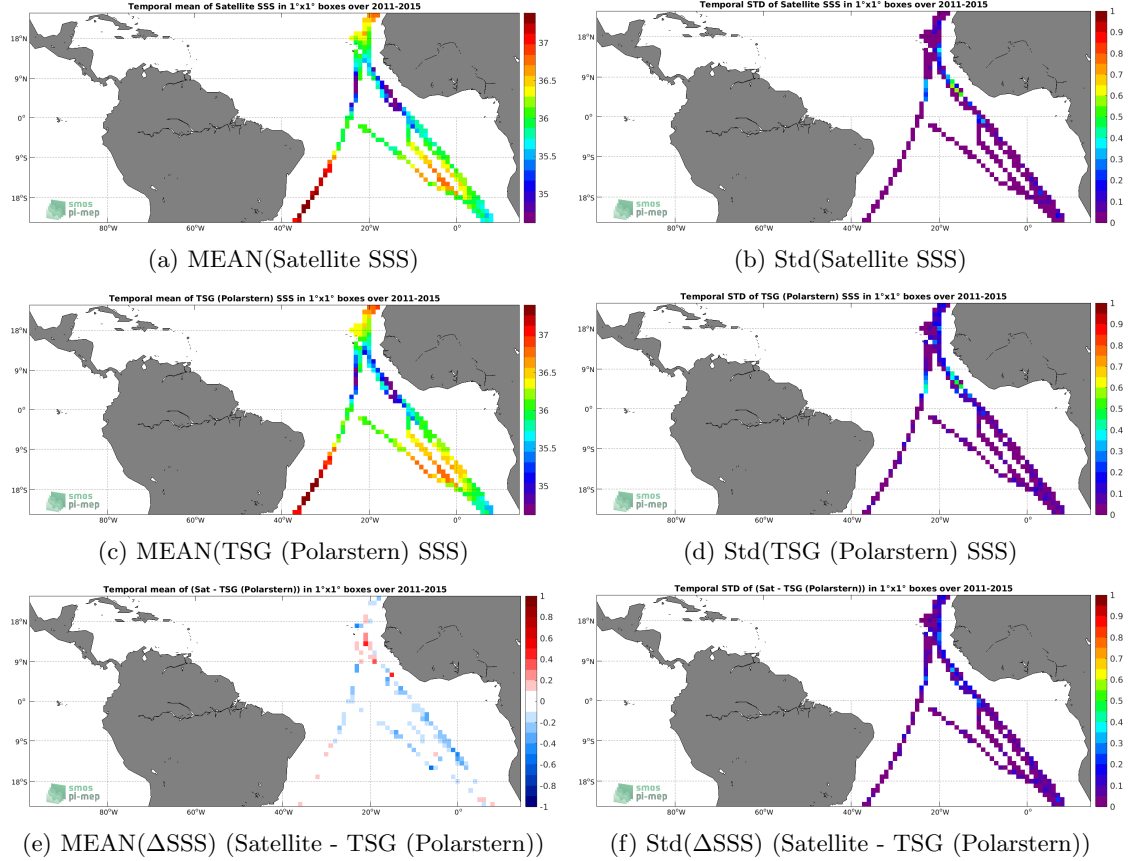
Temporal mean of Satellite SSS in 1°x1° boxes over 2011-2015

18°N
9°N
0°
9°S
18°S
80°W 60°W 40°W 20°W 0°
37
36.5
36
35.5
35
smos pi-mep

(a) MEAN(Satellite SSS)

Temporal STD of Satellite SSS in 1°x1° boxes over 2011-2015

18°N
9°N
0°
9°S
18°S
80°W 60°W 40°W 20°W 0°
1
0.9
0.8
0.7
0.6
0.5
0.4
0.3
0.2
0.1
0
smos pi-mep

(b) Std(Satellite SSS)

Temporal mean of TSG (Polarstern) SSS in 1°x1° boxes over 2011-2015

18°N
9°N
0°
9°S
18°S
80°W 60°W 40°W 20°W 0°
37
36.5
36
35.5
35
smos pi-mep

(c) MEAN(TSG (Polarstern) SSS)

Temporal STD of TSG (Polarstern) SSS in 1°x1° boxes over 2011-2015

18°N
9°N
0°
9°S
18°S
80°W 60°W 40°W 20°W 0°
1
0.9
0.8
0.7
0.6
0.5
0.4
0.3
0.2
0.1
0
smos pi-mep

(d) Std(TSG (Polarstern) SSS)

Temporal mean of (Sat - TSG (Polarstern)) in 1°x1° boxes over 2011-2015

18°N
9°N
0°
9°S
18°S
80°W 60°W 40°W 20°W 0°
1
0.8
0.6
0.4
0.2
0
-0.2
-0.4
-0.6
-0.8
-1
smos pi-mep

(e) MEAN(ΔSSS) (Satellite - TSG (Polarstern))

Temporal STD of (Sat - TSG (Polarstern)) in 1°x1° boxes over 2011-2015

18°N
9°N
0°
9°S
18°S
80°W 60°W 40°W 20°W 0°
1
0.9
0.8
0.7
0.6
0.5
0.4
0.3
0.2
0.1
0
smos pi-mep

(f) Std(ΔSSS) (Satellite - TSG (Polarstern))